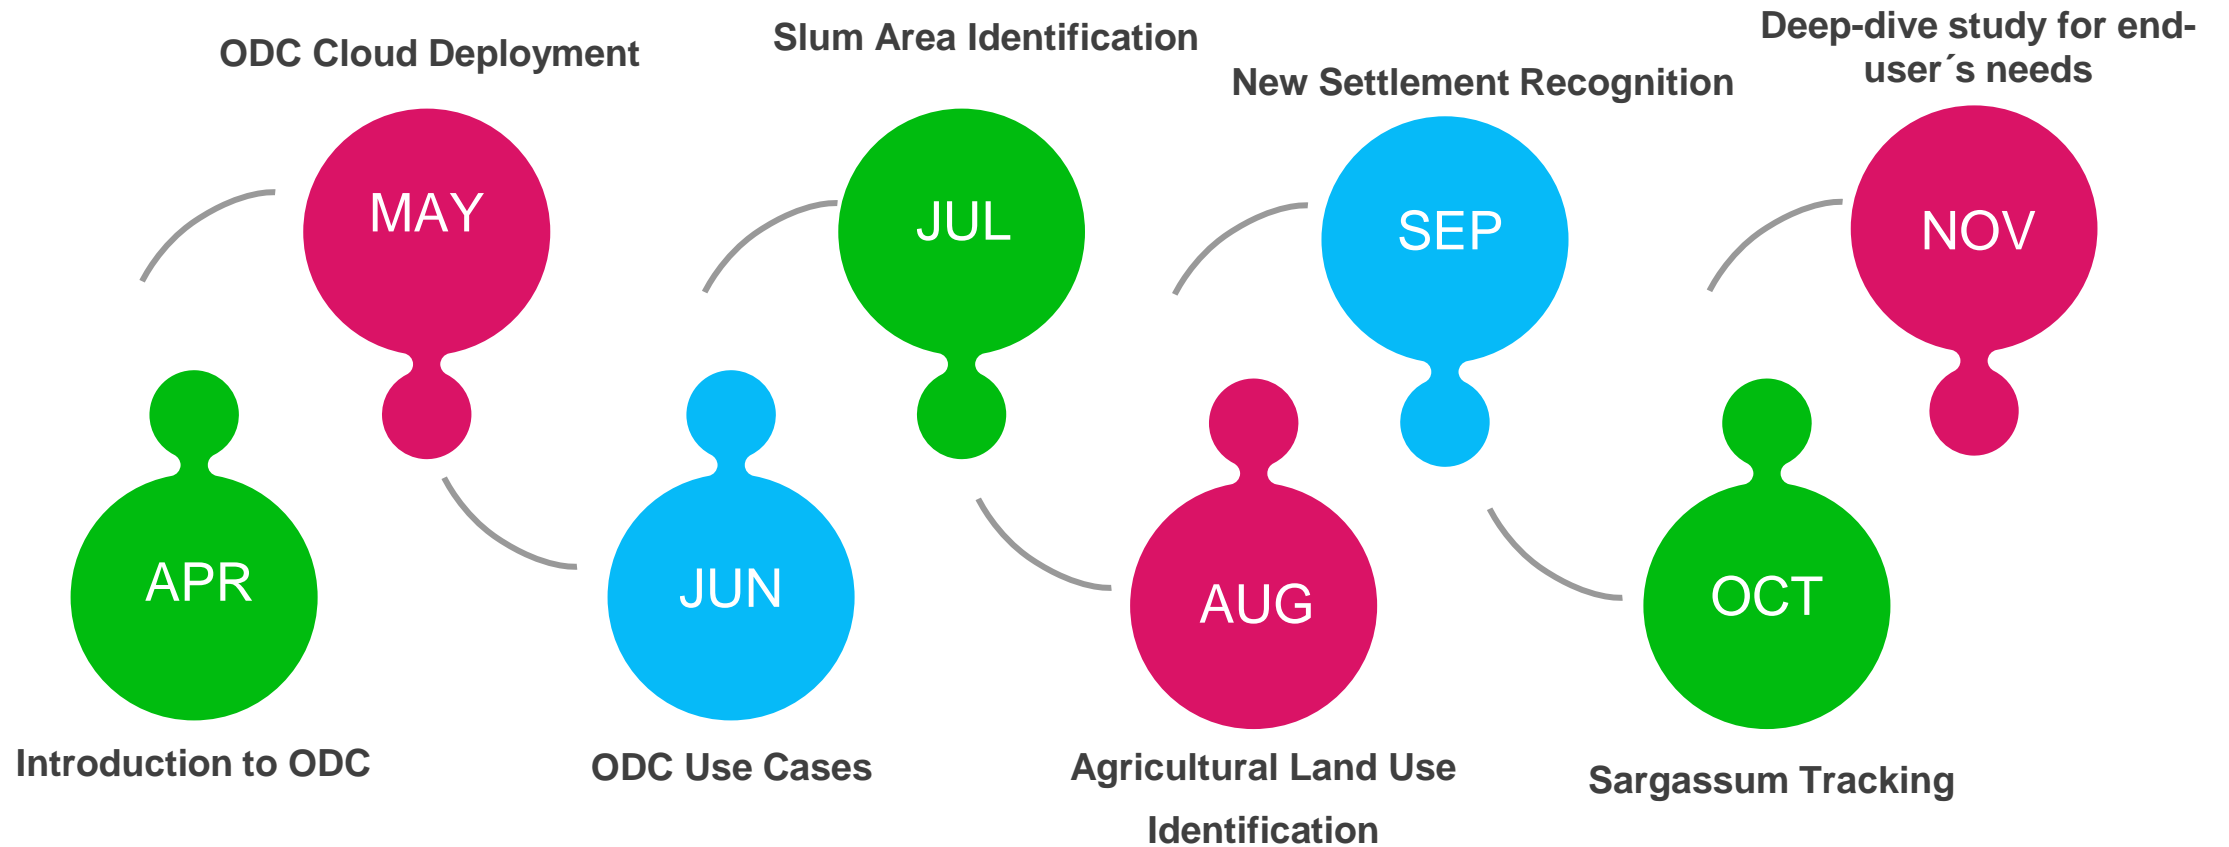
APR

Introduction to ODC

MAY

ODC Cloud Deployment

JUN

ODC Use Cases

JUL

Slum Area Identification

AUG

Agricultural Land Use Identification

SEP

New Settlement Recognition

OCT

Sargassum Tracking

NOV

Deep-dive study for end-user´s needs